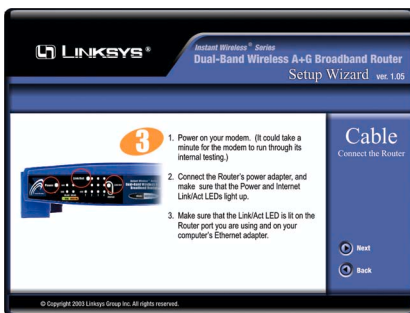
LINKSYS®

Instant Wireless® Series
Dual-Band Wireless A+G Broadband Router
Setup Wizard ver. 1.05

3

1. Power on your modem. (It could take a minute for the modem to run through its internal testing.)

2. Connect the Router's power adapter, and make sure that the Power and Internet Link/Act LEDs light up.

3. Make sure that the Link/Act LED is lit on the Router port you are using and on your computer's Ethernet adapter.

Cable
Connect the Router

Next

Back

© Copyright 2003 Linksys Group Inc. All rights reserved.